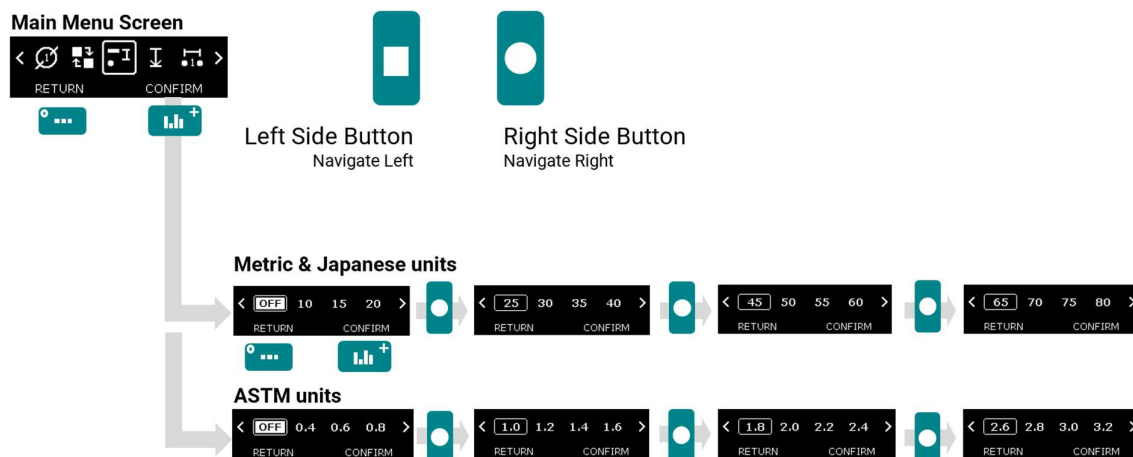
Main Menu Screen

RETURN CONFIRM

Left Side Button
Navigate Left

Right Side Button
Navigate Right

Metric & Japanese units

OFF 10 15 20
RETURN CONFIRM

25 30 35 40
RETURN CONFIRM

45 50 55 60
RETURN CONFIRM

65 70 75 80
RETURN CONFIRM

ASTM units

OFF 0.4 0.6 0.8
RETURN CONFIRM

1.0 1.2 1.4 1.6
RETURN CONFIRM

1.8 2.0 2.2 2.4
RETURN CONFIRM

2.6 2.8 3.0 3.2
RETURN CONFIRM